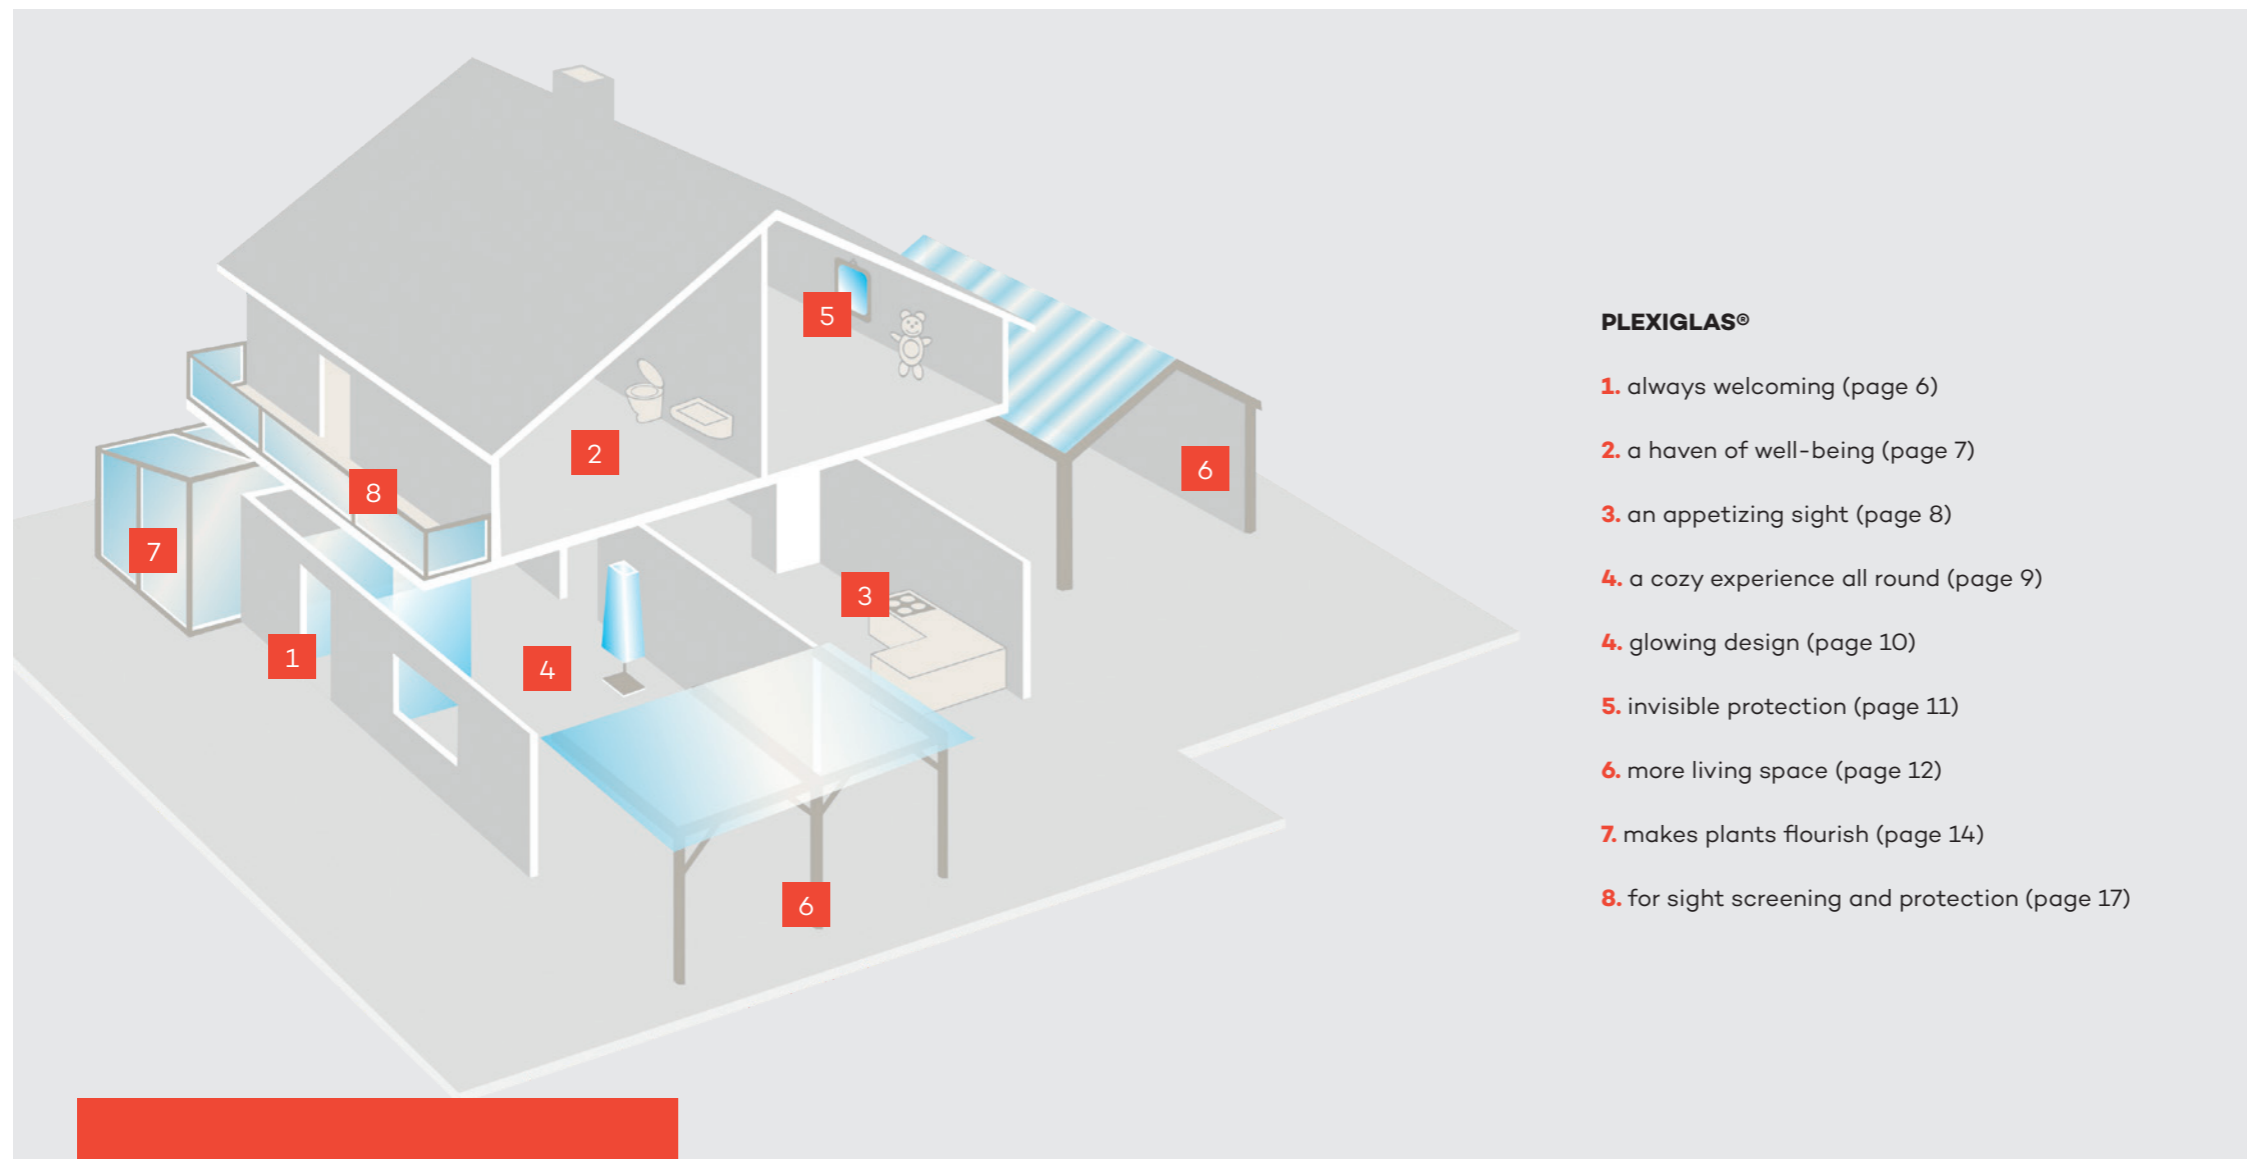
5

2

8

7

6

3

1

4

6

PLEXIGLAS®

1. always welcoming (page 6)

2. a haven of well-being (page 7)

3. an appetizing sight (page 8)

4. a cozy experience all round (page 9)

4. glowing design (page 10)

5. invisible protection (page 11)

6. more living space (page 12)

7. makes plants flourish (page 14)

8. for sight screening and protection (page 17)